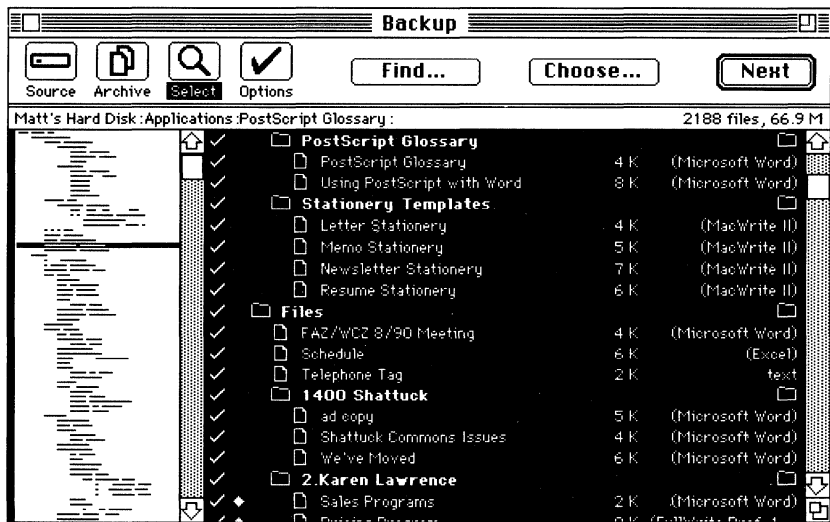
Backup

Source Archive Select Options

Find... Choose... Next

Matt's Hard Disk :Applications :PostScript Glossary : 2188 files, 66.9 M

✓ PostScript Glossary
✓ PostScript Glossary 4 K (Microsoft Word)
✓ Using PostScript with Word 8 K (Microsoft Word)
✓ Stationery Templates
✓ Letter Stationery 4 K (MacWrite II)
✓ Memo Stationery 5 K (MacWrite II)
✓ Newsletter Stationery 7 K (MacWrite II)
✓ Resume Stationery 6 K (MacWrite II)
✓ Files
✓ FAZ/WCZ 8/90 Meeting 4 K (Microsoft Word)
✓ Schedule 6 K (Excel)
✓ Telephone Tag 2 K text
✓ 1400 Shattuck
✓ ad copy 5 K (Microsoft Word)
✓ Shattuck Commons Issues 4 K (Microsoft Word)
✓ We've Moved 6 K (Microsoft Word)
✓ 2.Karen Lawrence
✓ ◆ Sales Programs 2 K (Microsoft Word)
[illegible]